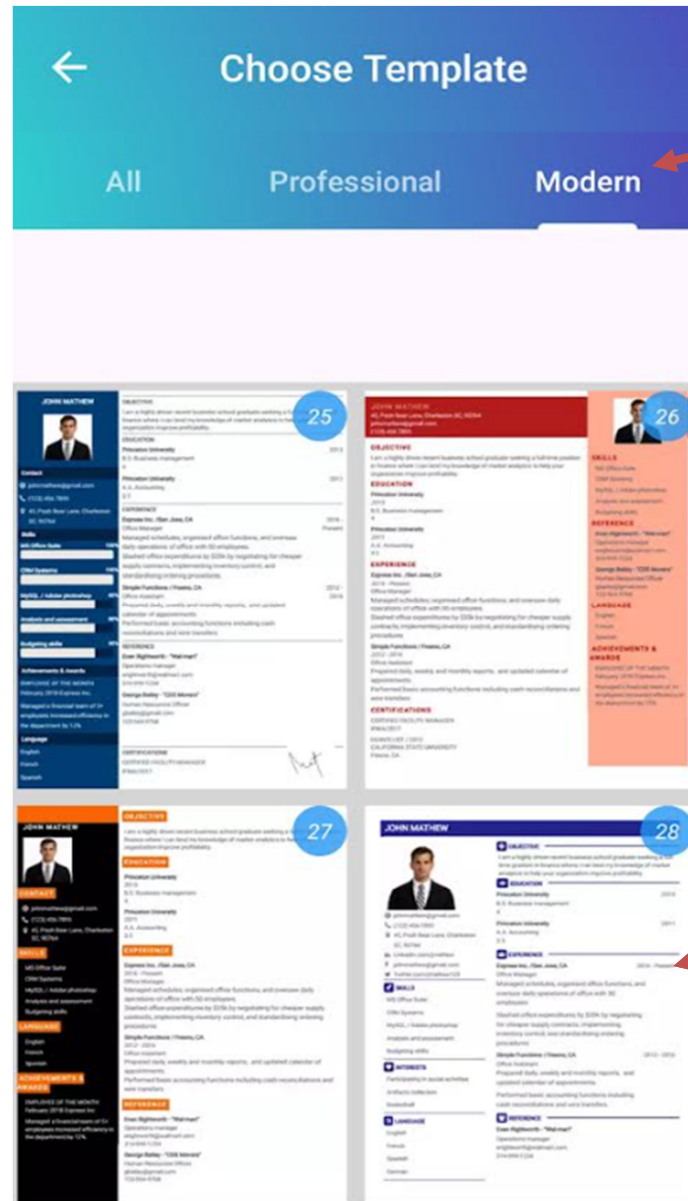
Choose Template

All Professional Modern

JOHN MATHEW

25

OBJECTIVE

EDUCATION

Princeton University

EXPERIENCE

Express Inc. /San Jose, CA

Managed schedules, organized office functions, and oversaw daily operations of office with 30 employees.

Slashed office expenditures by $20k by negotiating for cheaper supply contracts, implementing inventory control, and standardizing ordering procedures.

Simple Functions / Fresno, CA

Performed basic accounting functions including cash reconciliations and wire transfers

REFERENCE

JOHN MATHEW

26

OBJECTIVE

EDUCATION

EXPERIENCE

CERTIFICATIONS

SKILLS

REFERENCE

LANGUAGE

ACHIEVEMENTS & AWARDS

JOHN MATHEW

27

OBJECTIVE

EDUCATION

EXPERIENCE

REFERENCE

CONTACT

SKILLS

LANGUAGE

ACHIEVEMENTS & AWARDS

JOHN MATHEW

28

OBJECTIVE

EDUCATION

EXPERIENCE

SKILLS

INTERESTS

LANGUAGE

REFERENCE